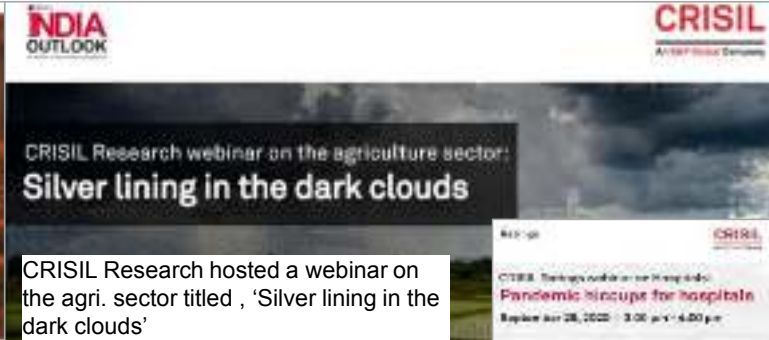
INDIA OUTLOOK

CRISIL
An S&P Global Company

CRISIL Research webinar on the agriculture sector:
Silver lining in the dark clouds

CRISIL Research hosted a webinar on the agri. sector titled , ‘Silver lining in the dark clouds’

Ratings

CRISIL

CRISIL Ratings webinar on Hospitals:
Pandemic hiccups for hospitals
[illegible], 2020 | 3:00 pm - 4:00 pm